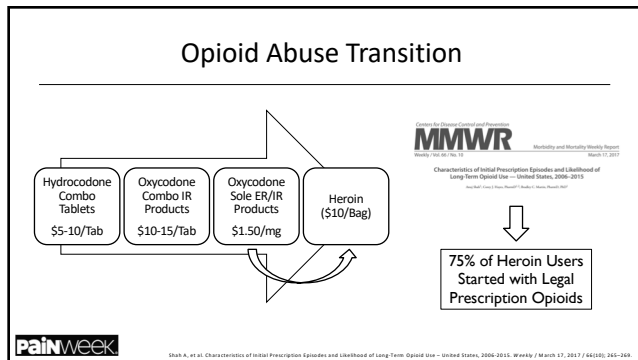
Opioid Abuse Transition

Hydrocodone Combo Tablets

$5-10/Tab

Oxycodone Combo IR Products

$10-15/Tab

Oxycodone Sole ER/IR Products

$1.50/mg

Heroin ($10/Bag)

Centers for Disease Control and Prevention

MMWR

Morbidity and Mortality Weekly Report

Weekly / Vol. 66 / No. 10

March 17, 2017

Characteristics of Initial Prescription Episodes and Likelihood of Long-Term Opioid Use — United States, 2006–2015

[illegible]

75% of Heroin Users Started with Legal Prescription Opioids

PAINWeek

Shah A, et al. Characteristics of Initial Prescription Episodes and Likelihood of Long-Term Opioid Use – United States, 2006-2015. Weekly / March 17, 2017 / 66(10);265–269.